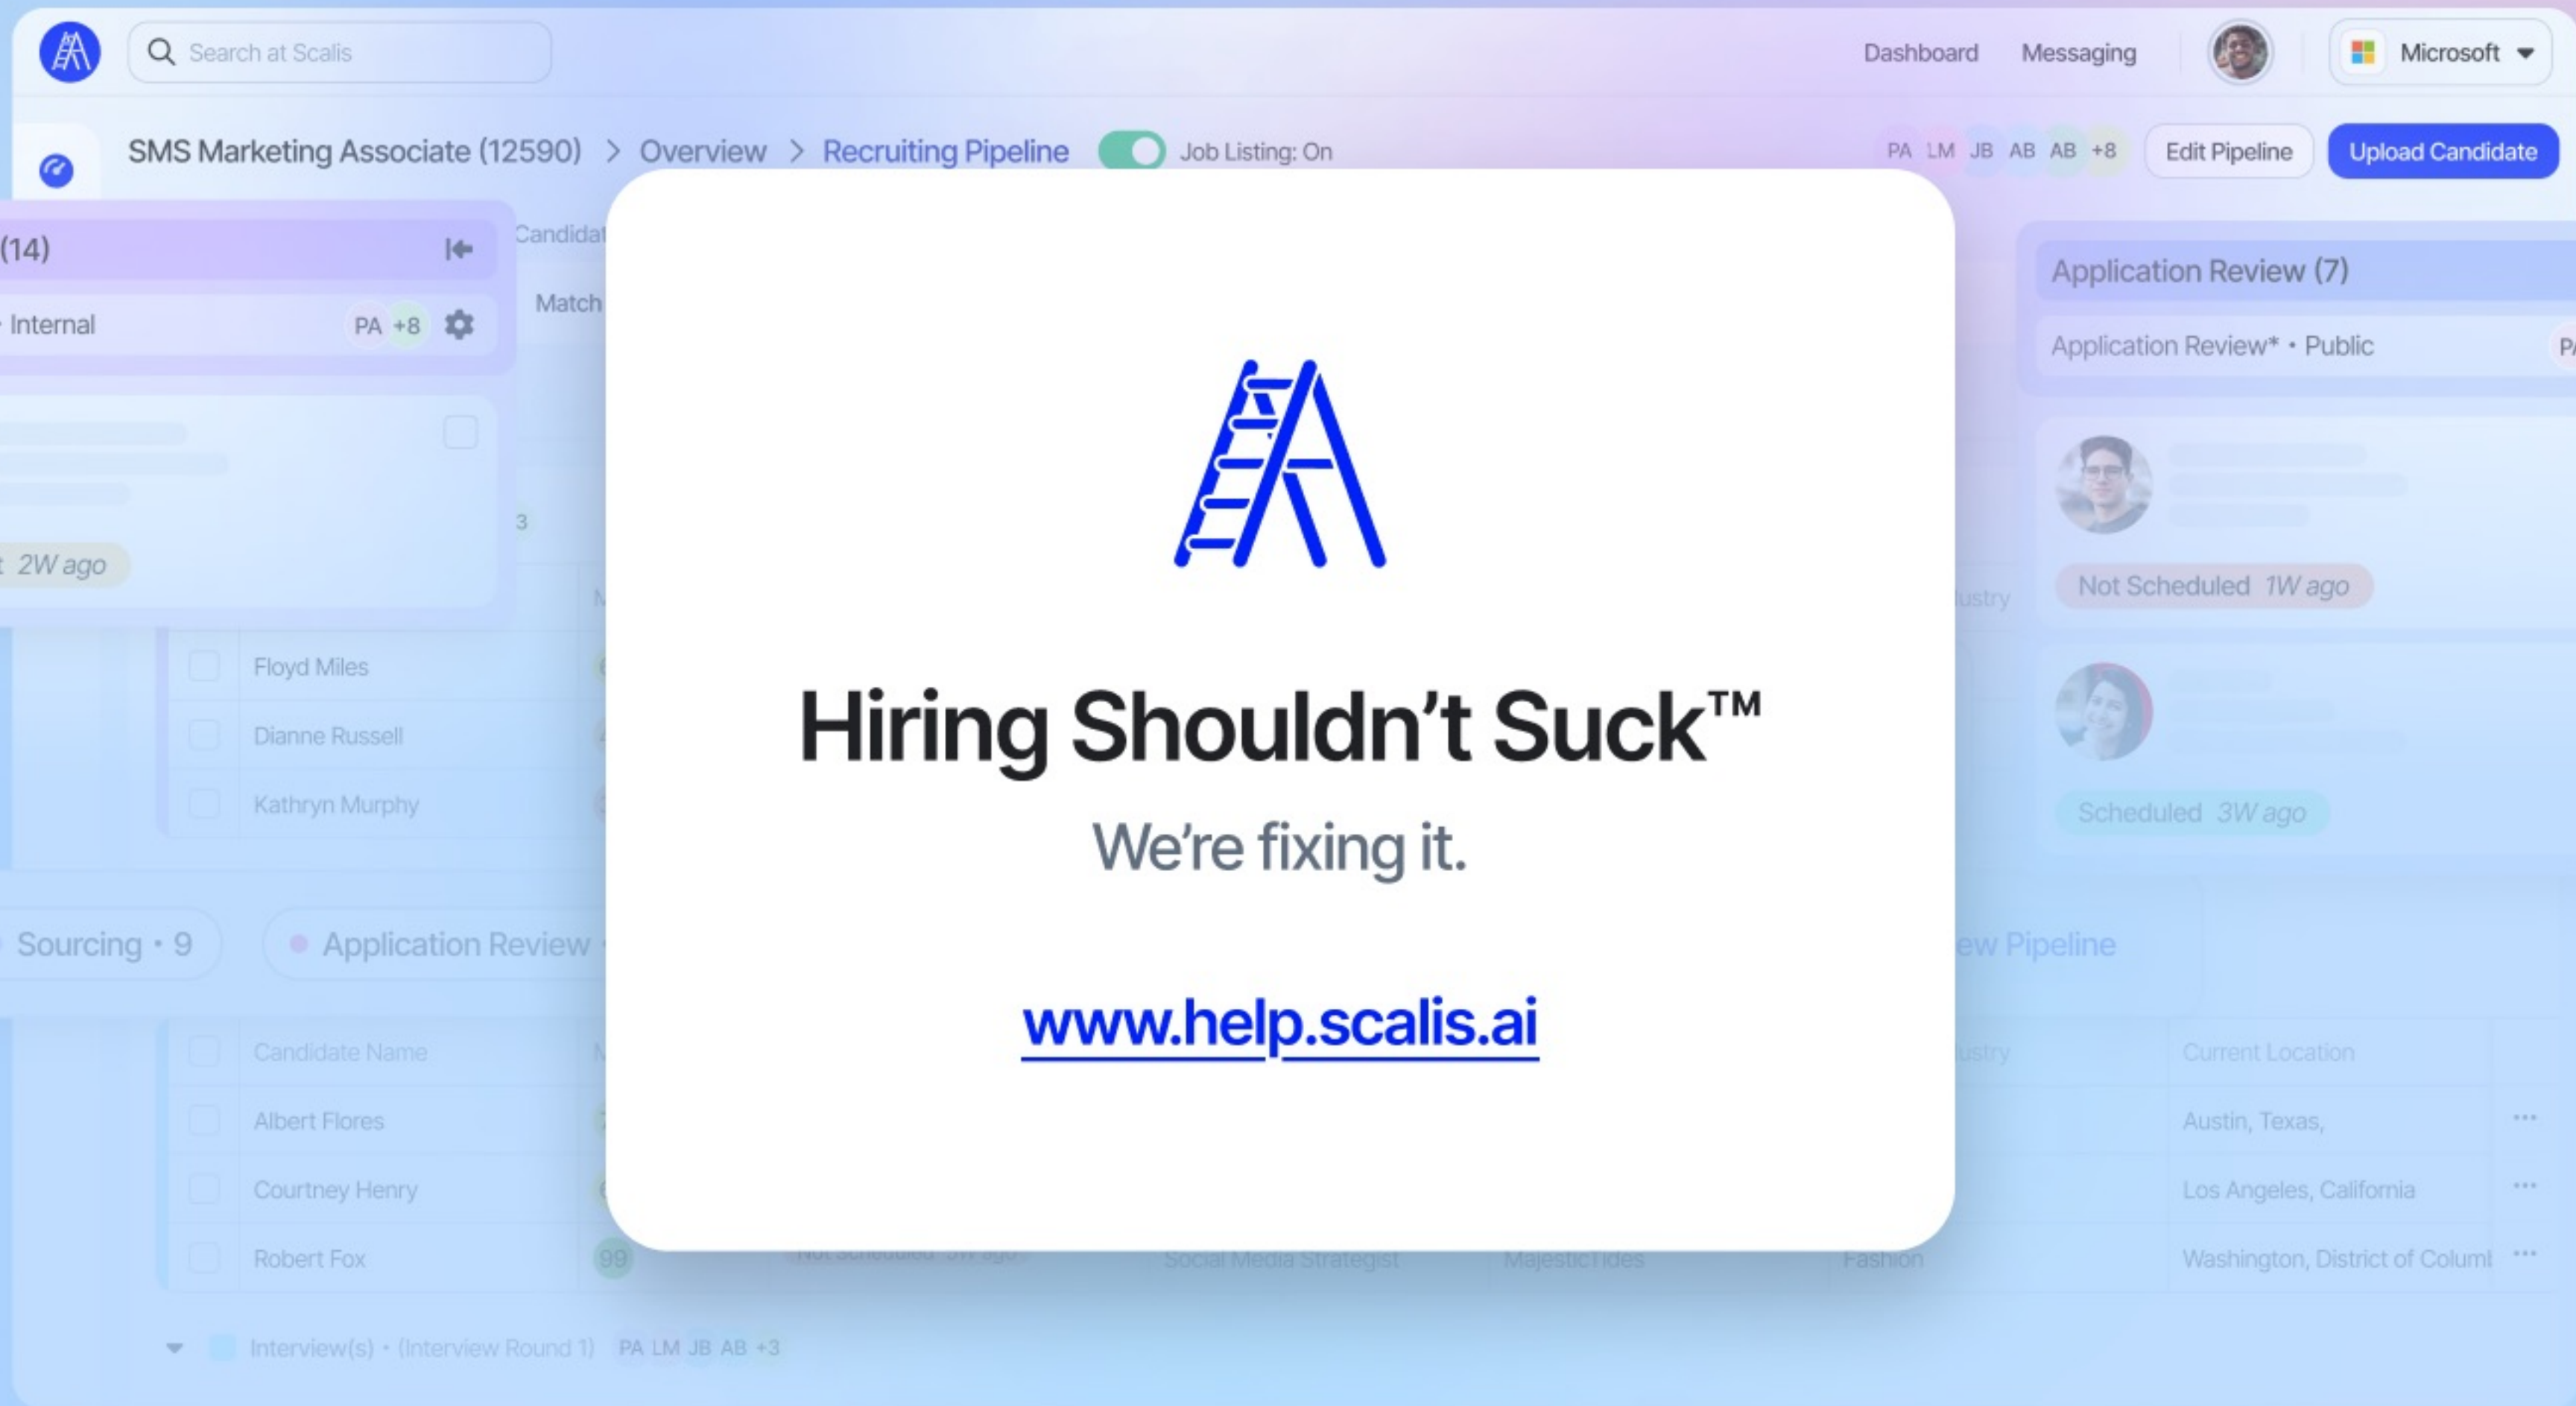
Search at Scalis

Dashboard Messaging

Microsoft

SMS Marketing Associate (12590) > Overview > Recruiting Pipeline Job Listing: On

PA LM JB AB AB +8 Edit Pipeline Upload Candidate

(14)

Internal PA +8

Candidat

Match

2W ago

3

Floyd Miles

Dianne Russell

Kathryn Murphy

Application Review (7)

Application Review* • Public

Not Scheduled 1W ago

Scheduled 3W ago

Hiring Shouldn’t Suck™

We’re fixing it.

www.help.scalis.ai

Sourcing • 9

Application Review

ew Pipeline

Candidate Name

Current Location

Albert Flores

Austin, Texas,

Courtney Henry

Los Angeles, California

Robert Fox

99

Social Media Strategist

MajesticTides

Fashion

Washington, District of Columi

Interview(s) • (Interview Round 1) PA LM JB AB +3